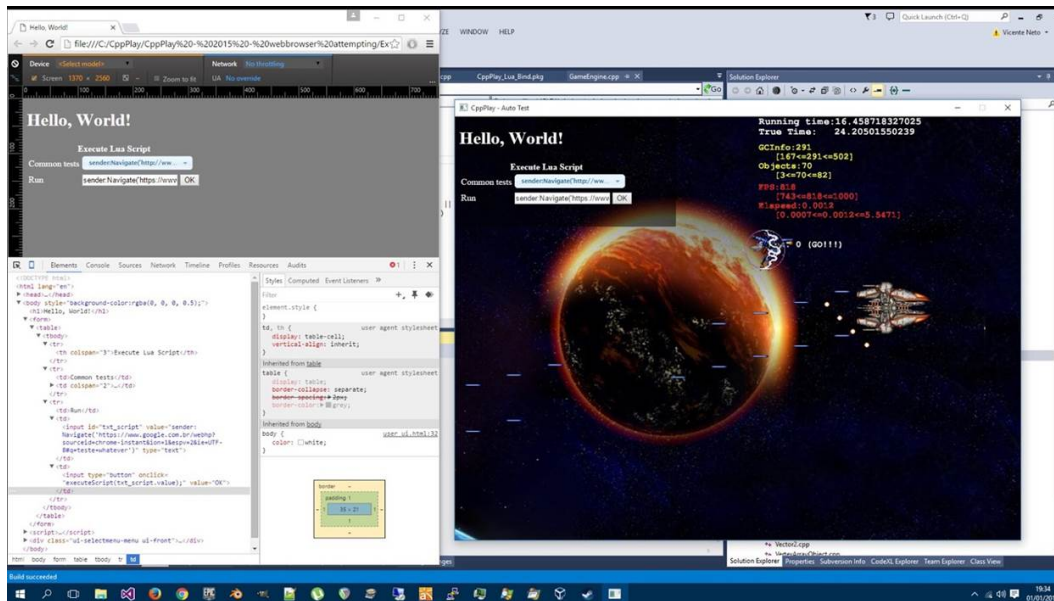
Hello, World!
file:///C:/CppPlay/CppPlay%20-%202015%20-%20webbrowser%20attempting/Ex
Device <Select model> Network No throttling
Screen 1370 × 2560 Zoom to fit UA No override
100 200 300 400 500 600 700

Hello, World!
Execute Lua Script
Common tests sender:Navigate('http://ww...
Run sender:Navigate('https://www OK

Elements Console Sources Network Timeline Profiles Resources Audits
<!DOCTYPE html>
<html lang="en">
<head>…</head>
<body style="background-color:rgba(0, 0, 0, 0.5);">
<h1>Hello, World!</h1>
<form>
<table>
<tbody>
<tr>
<th colspan="3">Execute Lua Script</th>
</tr>
<tr>
<td>Common tests</td>
<td colspan="2">…</td>
</tr>
<tr>
<td>Run</td>
<td>
<input id="txt_script" value="sender:Navigate('https://www.google.com.br/webhp?sourceid=chrome-instant&ion=1&espv=2&ie=UTF-8#q=teste+whatever')" type="text">
</td>
<td>
<input type="button" onclick="executeScript(txt_script.value);" value="OK">
</td>
</tr>
</tbody>
</table>
</form>
<script>…</script>
<div class="ui-selectmenu-menu ui-front">…</div>
</body>
html body form table tbody tr td

Styles Computed Event Listeners »
Filter
element.style {
}
td, th { user agent stylesheet
display: table-cell;
vertical-align: inherit;
}
Inherited from table
table { user agent stylesheet
display: table;
border-collapse: separate;
border-spacing: 2px;
border-color: grey;
}
Inherited from body
body { user_ui.html:32
color: white;
}
border
padding 1
35 × 21

ZE WINDOW HELP
Quick Launch (Ctrl+Q)
Vicente Neto
cpp CppPlay_Lua_Bind.pkg GameEngine.cpp
Go
Solution Explorer
CppPlay - Auto Test
Hello, World!
Execute Lua Script
Common tests sender:Navigate('http://ww...
Run sender:Navigate('https://www OK
Running time:16.45871832702S
True Time: 24.20501550239
GCInfo:291
[167<=291<=502]
Objects:70
[3<=70<=82]
FPS:818
[743<=818<=1000]
Elapsed:0.0012
[0.0007<=0.0012<=5.5471]
0 (GO!!!)
Vector2.cpp
VertexArrayObject.cpp
Solution Explorer Properties Subversion Info CodeXL Explorer Team Explorer Class View
Build succeeded
19:34
01/01/20